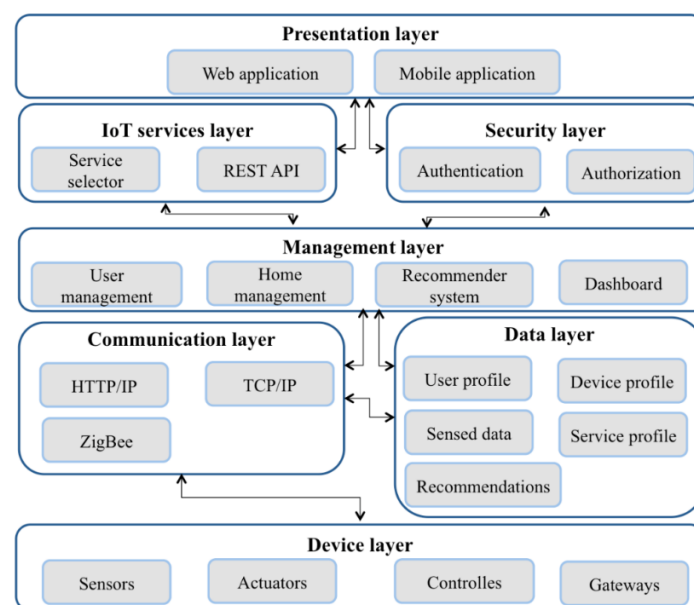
Presentation layer

Web application

Mobile application

IoT services layer

Service selector

REST API

Security layer

Authentication

Authorization

Management layer

User management

Home management

Recommender system

Dashboard

Communication layer

HTTP/IP

TCP/IP

ZigBee

Data layer

User profile

Device profile

Sensed data

Service profile

Recommendations

Device layer

Sensors

Actuators

Controlles

Gateways